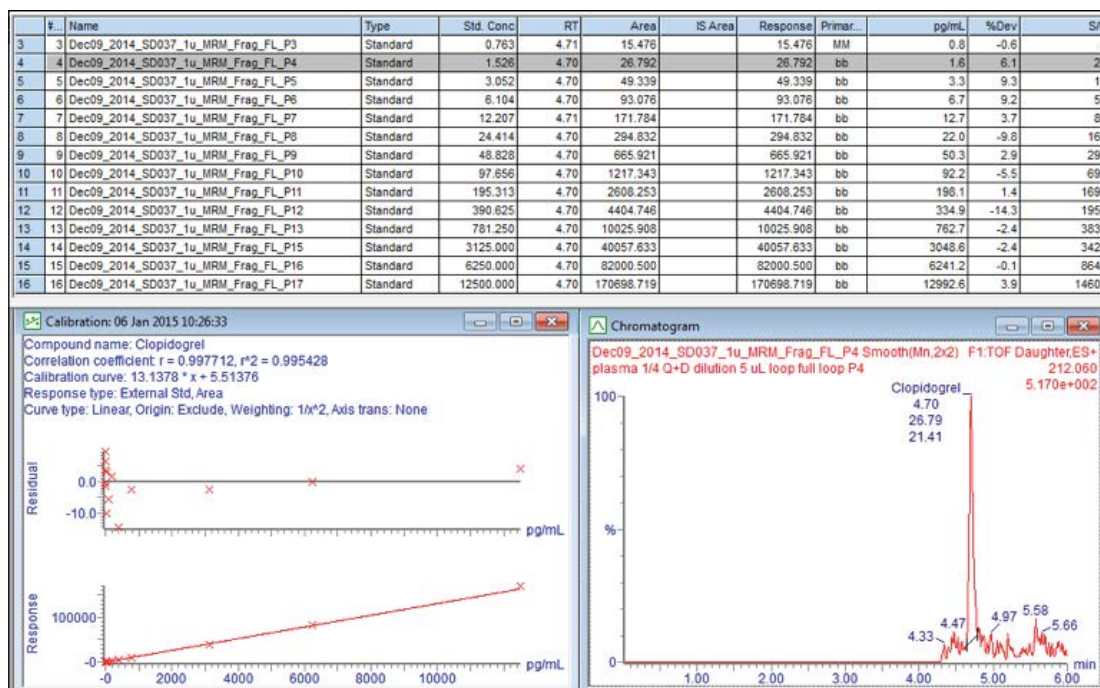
| | # | Name | Type | Std. Conc | RT | Area | IS Area | Response | Primar... | pg/mL | %Dev | S/ |
|---|---|---|---|---|---|---|---|---|---|---|---|---|
| 3 | 3 | Dec09_2014_SD037_1u_MRM_Frag_FL_P3 | Standard | 0.763 | 4.71 | 15.476 | | 15.476 | MM | 0.8 | -0.6 | |
| 4 | 4 | Dec09_2014_SD037_1u_MRM_Frag_FL_P4 | Standard | 1.526 | 4.70 | 26.792 | | 26.792 | bb | 1.6 | 6.1 | 2 |
| 5 | 5 | Dec09_2014_SD037_1u_MRM_Frag_FL_P5 | Standard | 3.052 | 4.70 | 49.339 | | 49.339 | bb | 3.3 | 9.3 | 1 |
| 6 | 6 | Dec09_2014_SD037_1u_MRM_Frag_FL_P6 | Standard | 6.104 | 4.70 | 93.076 | | 93.076 | bb | 6.7 | 9.2 | 5 |
| 7 | 7 | Dec09_2014_SD037_1u_MRM_Frag_FL_P7 | Standard | 12.207 | 4.71 | 171.784 | | 171.784 | bb | 12.7 | 3.7 | 8 |
| 8 | 8 | Dec09_2014_SD037_1u_MRM_Frag_FL_P8 | Standard | 24.414 | 4.70 | 294.832 | | 294.832 | bb | 22.0 | -9.8 | 16 |
| 9 | 9 | Dec09_2014_SD037_1u_MRM_Frag_FL_P9 | Standard | 48.828 | 4.70 | 665.921 | | 665.921 | bb | 50.3 | 2.9 | 29 |
| 10 | 10 | Dec09_2014_SD037_1u_MRM_Frag_FL_P10 | Standard | 97.656 | 4.70 | 1217.343 | | 1217.343 | bb | 92.2 | -5.5 | 69 |
| 11 | 11 | Dec09_2014_SD037_1u_MRM_Frag_FL_P11 | Standard | 195.313 | 4.70 | 2608.253 | | 2608.253 | bb | 198.1 | 1.4 | 169 |
| 12 | 12 | Dec09_2014_SD037_1u_MRM_Frag_FL_P12 | Standard | 390.625 | 4.70 | 4404.746 | | 4404.746 | bb | 334.9 | -14.3 | 195 |
| 13 | 13 | Dec09_2014_SD037_1u_MRM_Frag_FL_P13 | Standard | 781.250 | 4.70 | 10025.908 | | 10025.908 | bb | 762.7 | -2.4 | 383 |
| 14 | 14 | Dec09_2014_SD037_1u_MRM_Frag_FL_P15 | Standard | 3125.000 | 4.70 | 40057.633 | | 40057.633 | bb | 3048.6 | -2.4 | 342 |
| 15 | 15 | Dec09_2014_SD037_1u_MRM_Frag_FL_P16 | Standard | 6250.000 | 4.70 | 82000.500 | | 82000.500 | bb | 6241.2 | -0.1 | 864 |
| 16 | 16 | Dec09_2014_SD037_1u_MRM_Frag_FL_P17 | Standard | 12500.000 | 4.70 | 170698.719 | | 170698.719 | bb | 12992.6 | 3.9 | 1460 |

Calibration: 06 Jan 2015 10:26:33

Compound name: Clopidogrel
Correlation coefficient: r = 0.997712, r^2 = 0.995428
Calibration curve: 13.1378 * x + 5.51376
Response type: External Std, Area
Curve type: Linear, Origin: Exclude, Weighting: 1/x^2, Axis trans: None

Residual
0.0
-10.0
pg/mL

Response
100000
0
-0 2000 4000 6000 8000 10000
pg/mL

Chromatogram

Dec09_2014_SD037_1u_MRM_Frag_FL_P4 Smooth(Mn,2x2) F1:TOF Daughter,ES+
plasma 1/4 Q+D dilution 5 uL loop full loop P4
212.060
5.170e+002

100
%
0
Clopidogrel
4.70
26.79
21.41
4.33
4.47
4.97
5.58
5.66
1.00 2.00 3.00 4.00 5.00 6.00
min